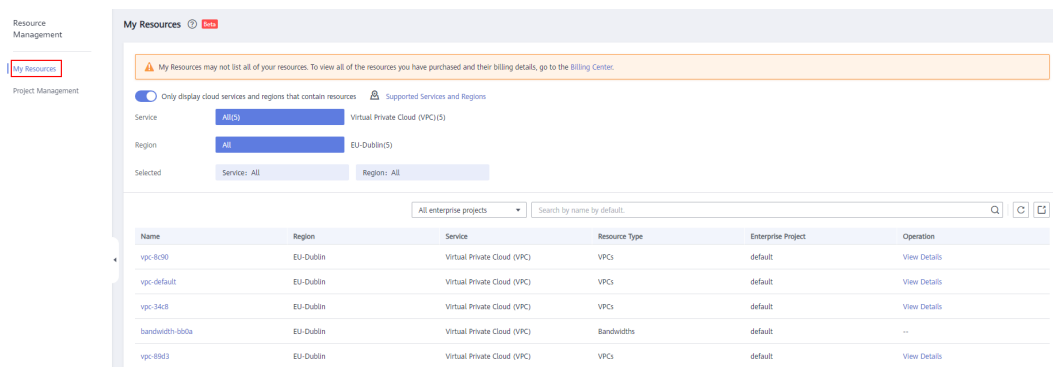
Resource Management

My Resources

Project Management

My Resources Beta

My Resources may not list all of your resources. To view all of the resources you have purchased and their billing details, go to the Billing Center.

Only display cloud services and regions that contain resources  Supported Services and Regions

Service  All(5)  Virtual Private Cloud (VPC)(5)

Region  All  EU-Dublin(5)

Selected  Service: All  Region: All

All enterprise projects  Search by name by default.

| Name | Region | Service | Resource Type | Enterprise Project | Operation |
|---|---|---|---|---|---|
| vpc-8c90 | EU-Dublin | Virtual Private Cloud (VPC) | VPCs | default | View Details |
| vpc-default | EU-Dublin | Virtual Private Cloud (VPC) | VPCs | default | View Details |
| vpc-34c8 | EU-Dublin | Virtual Private Cloud (VPC) | VPCs | default | View Details |
| bandwidth-bb0a | EU-Dublin | Virtual Private Cloud (VPC) | Bandwidths | default | -- |
| vpc-89d3 | EU-Dublin | Virtual Private Cloud (VPC) | VPCs | default | View Details |